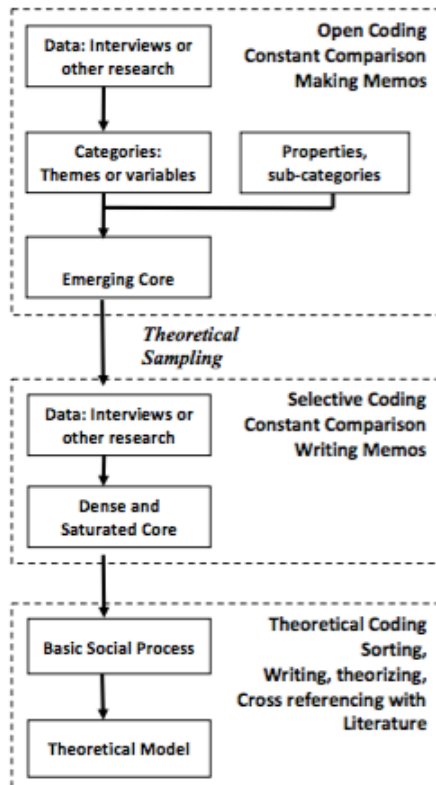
Open Coding
Constant Comparison
Making Memos

Data: Interviews or other research

Categories: Themes or variables

Properties, sub-categories

Emerging Core

Theoretical Sampling

Selective Coding
Constant Comparison
Writing Memos

Data: Interviews or other research

Dense and Saturated Core

Theoretical Coding
Sorting,
Writing, theorizing,
Cross referencing with Literature

Basic Social Process

Theoretical Model